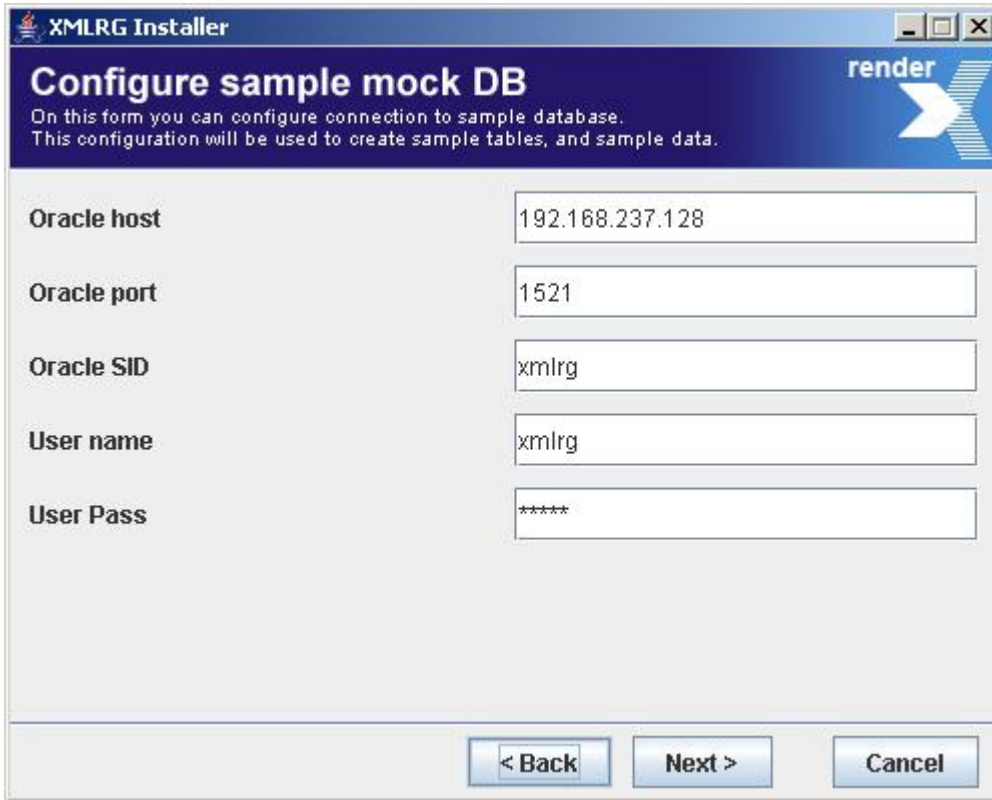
XMLRG Installer

Configure sample mock DB

On this form you can configure connection to sample database. This configuration will be used to create sample tables, and sample data.

render X

Oracle host 192.168.237.128

Oracle port 1521

Oracle SID xmlrg

User name xmlrg

User Pass *****

< Back Next > Cancel